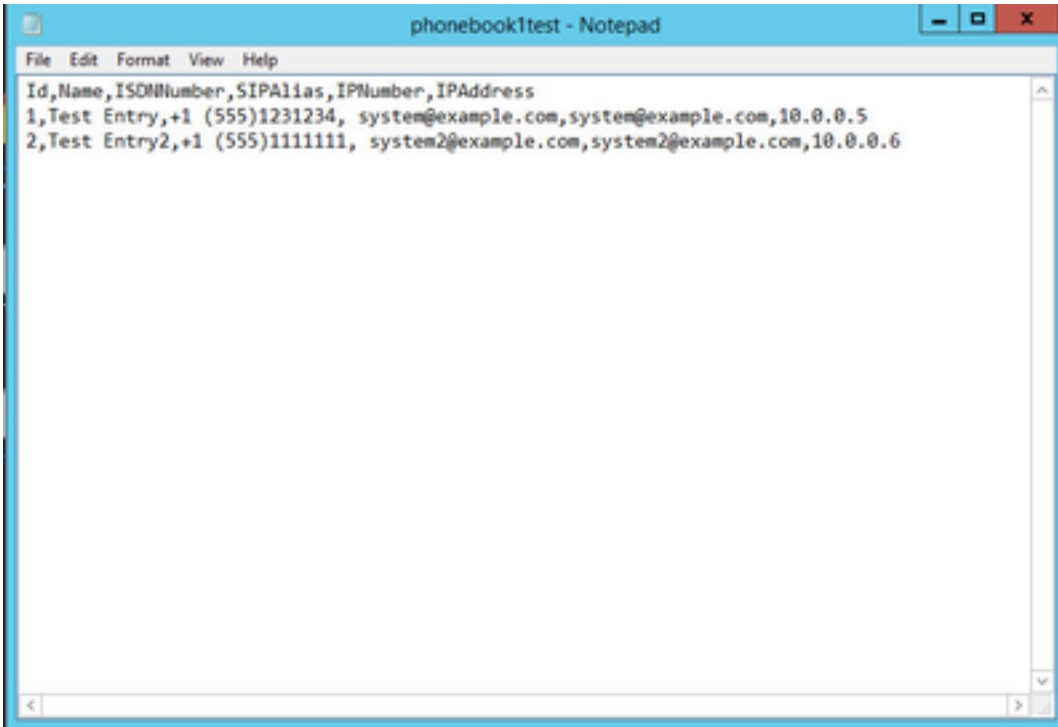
phonebook1test - Notepad

File Edit Format View Help

Id,Name,ISDNNumber,SIPAlias,IPNumber,IPAddress
1,Test Entry,+1 (555)1231234, system@example.com,system@example.com,10.0.0.5
2,Test Entry2,+1 (555)1111111, system2@example.com,system2@example.com,10.0.0.6